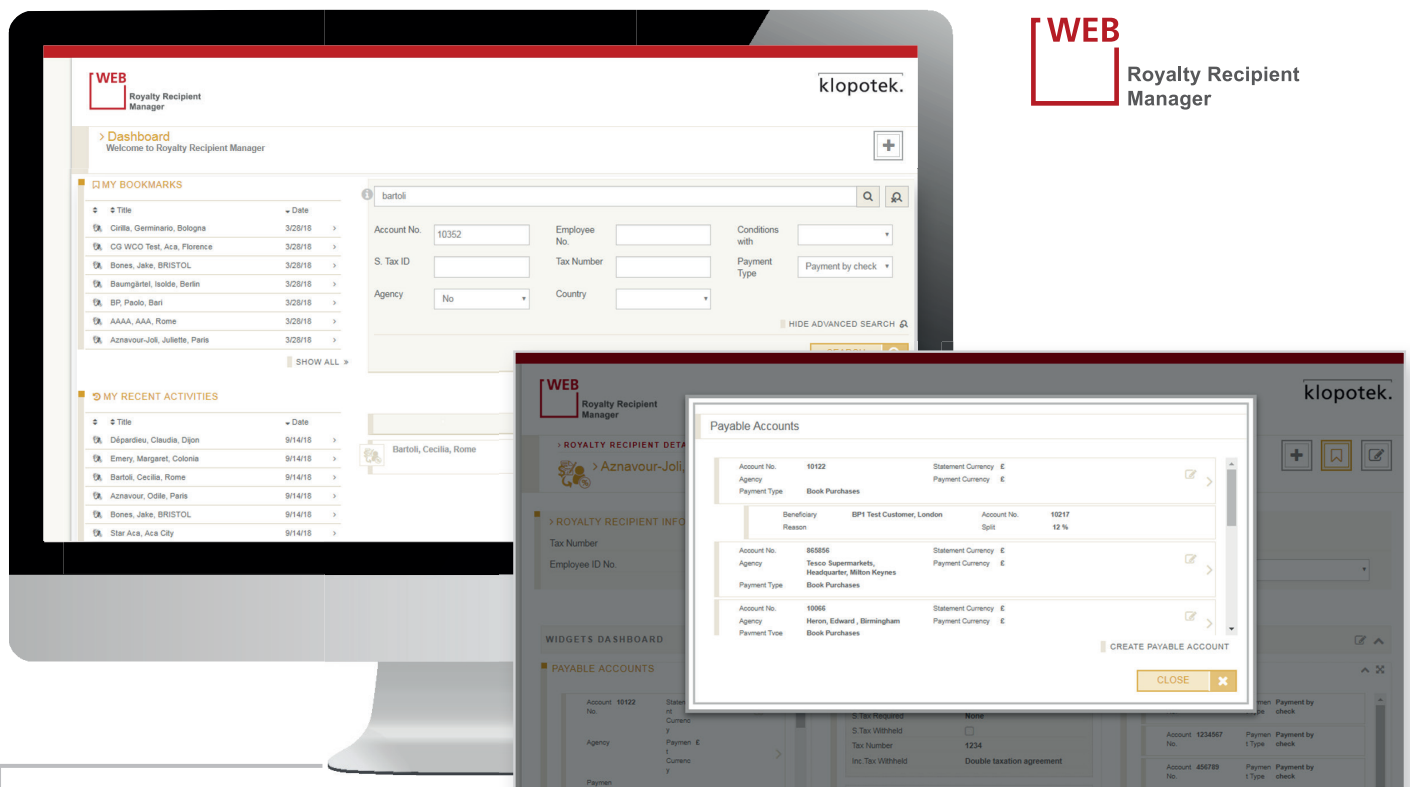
WEB
Royalty Recipient Manager

WEB
Royalty Recipient Manager

klopotek.

> Dashboard
Welcome to Royalty Recipient Manager

MY BOOKMARKS

| Title | Date |
|---|---|
| Cirilla, Germinario, Bologna | 3/28/18 |
| CG WCO Test, Aca, Florence | 3/28/18 |
| Bones, Jake, BRISTOL | 3/28/18 |
| Baumgärtel, Isolde, Berlin | 3/28/18 |
| BP, Paolo, Bari | 3/28/18 |
| AAAA, AAA, Rome | 3/28/18 |
| Aznavour-Joli, Juliette, Paris | 3/28/18 |

SHOW ALL »

bartoli

Account No. 10352
Employee No.
Conditions with
S. Tax ID
Tax Number
Payment Type Payment by check
Agency No
Country

HIDE ADVANCED SEARCH

MY RECENT ACTIVITIES

| Title | Date |
|---|---|
| Dépardieu, Claudia, Dijon | 9/14/18 |
| Emery, Margaret, Colonia | 9/14/18 |
| Bartoli, Cecilia, Rome | 9/14/18 |
| Aznavour, Odile, Paris | 9/14/18 |
| Bones, Jake, BRISTOL | 9/14/18 |
| Star Aca, Aca City | 9/14/18 |

Bartoli, Cecilia, Rome

WEB
Royalty Recipient Manager

klopotek.

> ROYALTY RECIPIENT DETA
> Aznavour-Joli,

> ROYALTY RECIPIENT INFO
Tax Number
Employee ID No.

WIDGETS DASHBOARD

PAYABLE ACCOUNTS

Account No. 10122
Statement Currency
Agency
Paymen t Currency £
Paymen

S.Tax Required None
S.Tax Withheld
Tax Number 1234
Inc.Tax Withheld Double taxation agreement

Paymen t Type Payment by check
Account No. 1234567 Paymen t Type Payment by check
Account No. 456789 Paymen t Type Payment by check

Payable Accounts

Account No. 10122
Statement Currency £
Agency
Payment Currency £
Payment Type Book Purchases

Beneficiary BP1 Test Customer, London
Account No. 10217
Reason
Split 12 %

Account No. 865856
Statement Currency £
Agency Tesco Supermarkets, Headquarter, Milton Keynes
Payment Currency £
Payment Type Book Purchases

Account No. 10066
Statement Currency £
Agency Heron, Edward , Birmingham
Payment Currency £
Payment Type Book Purchases

CREATE PAYABLE ACCOUNT

CLOSE